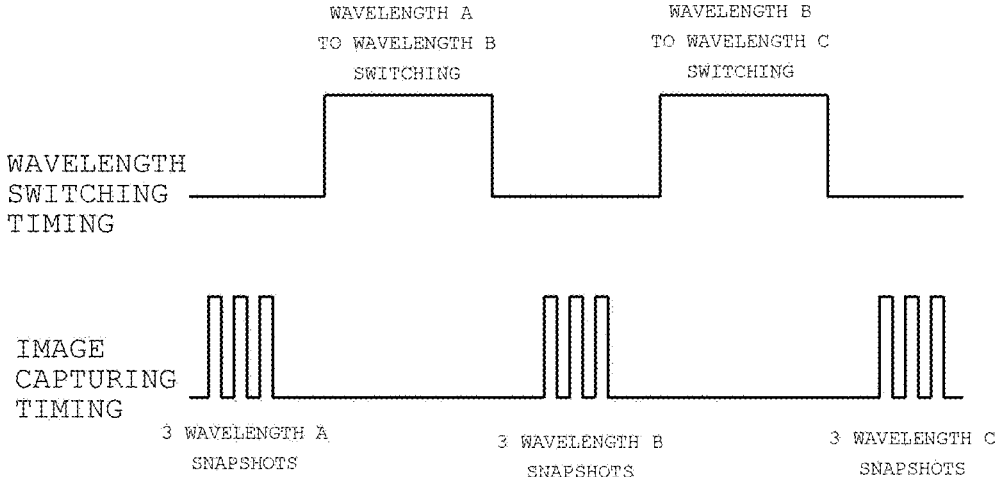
WAVELENGTH A TO WAVELENGTH B SWITCHING

WAVELENGTH B TO WAVELENGTH C SWITCHING

WAVELENGTH SWITCHING TIMING

IMAGE CAPTURING TIMING

3 WAVELENGTH A SNAPSHOTS

3 WAVELENGTH B SNAPSHOTS

3 WAVELENGTH C SNAPSHOTS